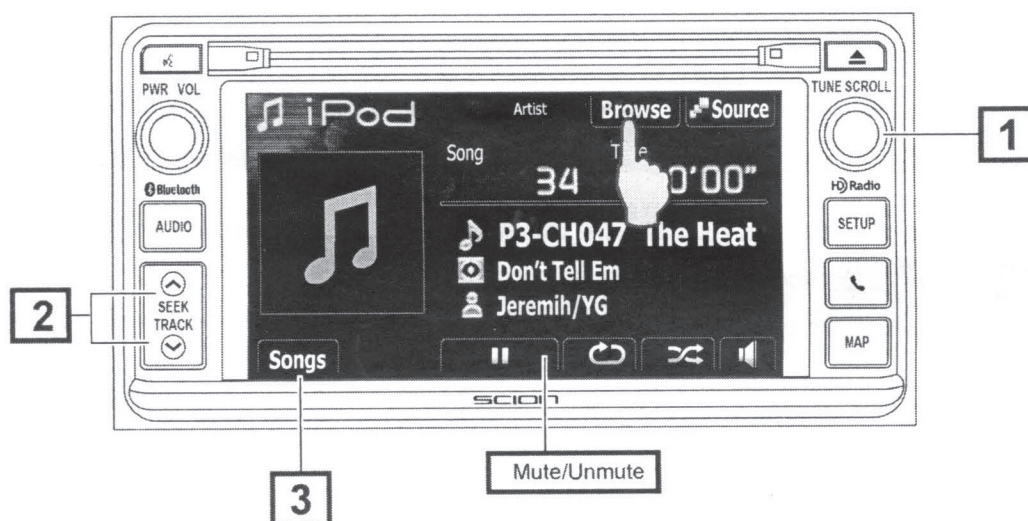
PWR VOL

iPod

Artist

Browse

Source

TUNE SCROLL

1

Song

T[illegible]e

34

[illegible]0'00"

Bluetooth

HD Radio

AUDIO

SETUP

P3-CH047 The Heat

Don't Tell Em

Jeremih/YG

2

SEEK TRACK

MAP

Songs

SCION

Mute/Unmute

3